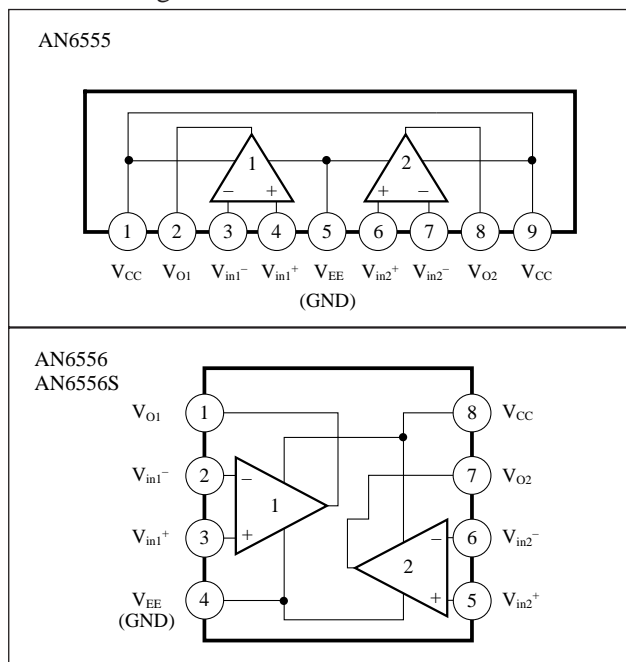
AN6555

1
– +
2
+ –

1 2 3 4 5 6 7 8 9

$V_{CC}$ $V_{O1}$ $V_{in1}^{-}$ $V_{in1}^{+}$ $V_{EE}$ (GND) $V_{in2}^{+}$ $V_{in2}^{-}$ $V_{O2}$ $V_{CC}$

AN6556
AN6556S

$V_{O1}$ 1
$V_{in1}^{-}$ 2
$V_{in1}^{+}$ 3
$V_{EE}$ (GND) 4

– 1 +

– 2 +

8 $V_{CC}$
7 $V_{O2}$
6 $V_{in2}^{-}$
5 $V_{in2}^{+}$